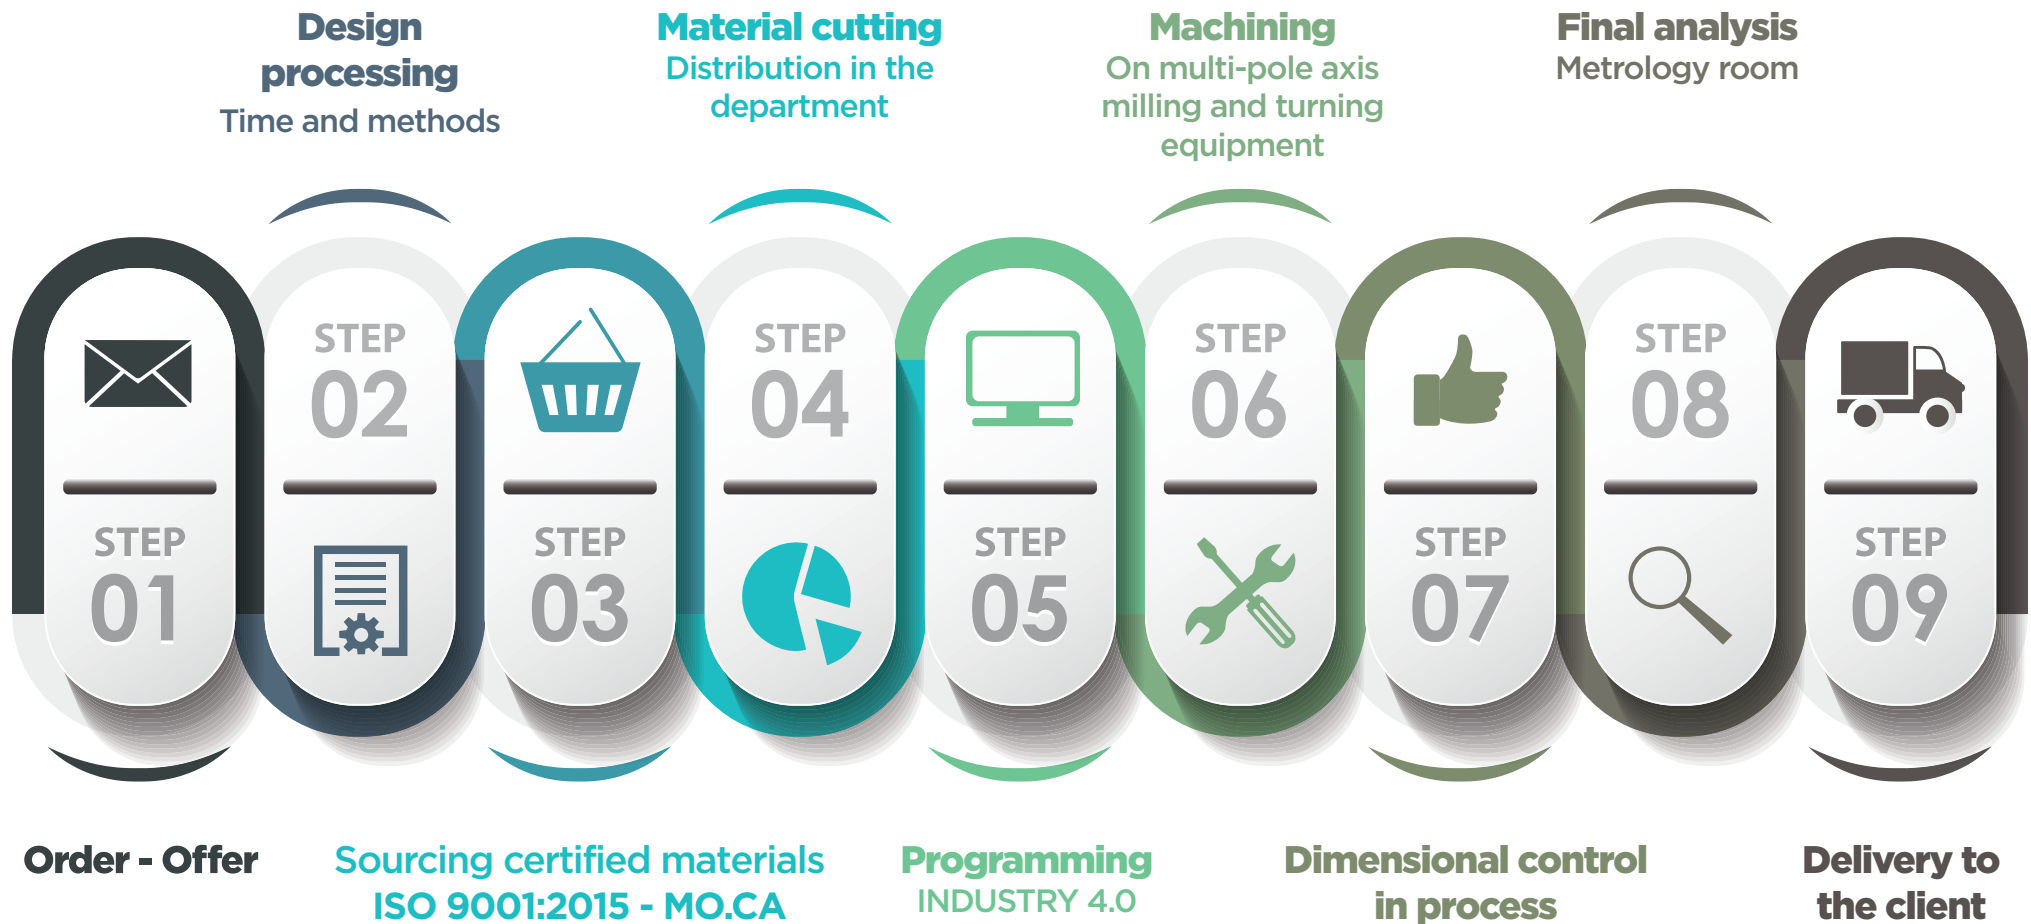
Design processing
Time and methods

Material cutting
Distribution in the department

Machining
On multi-pole axis milling and turning equipment

Final analysis
Metrology room

STEP 02

STEP 04

STEP 06

STEP 08

STEP 01

STEP 03

STEP 05

STEP 07

STEP 09

Order - Offer

Sourcing certified materials
ISO 9001:2015 - MO.CA

Programming
INDUSTRY 4.0

Dimensional control in process

Delivery to the client